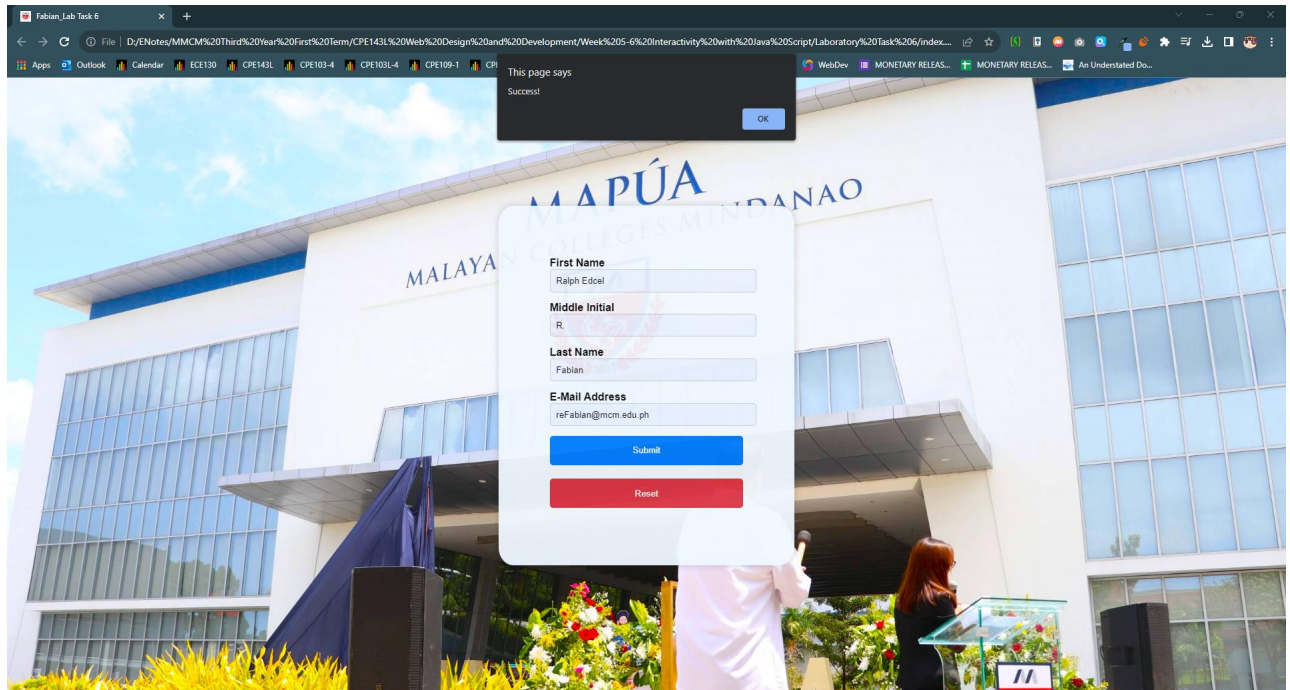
Fabian_Lab Task 6

File | D:/ENotes/MMCM%20Third%20Year%20First%20Term/CPE143L%20Web%20Design%20and%20Development/Week%205-6%20Interactivity%20with%20Java%20Script/Laboratory%20Task%206/index....

Apps Outlook Calendar ECE130 CPE143L CPE103-4 CPE103L-4 CPE109-1 CP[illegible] WebDev MONETARY RELEAS... MONETARY RELEAS... An Understated Do...

This page says
Success!
OK

MAPÚA
MALAYAN COLLEGES MINDANAO

First Name
Ralph Edcel
Middle Initial
R.
Last Name
Fabian
E-Mail Address
reFabian@mcm.edu.ph
Submit
Reset